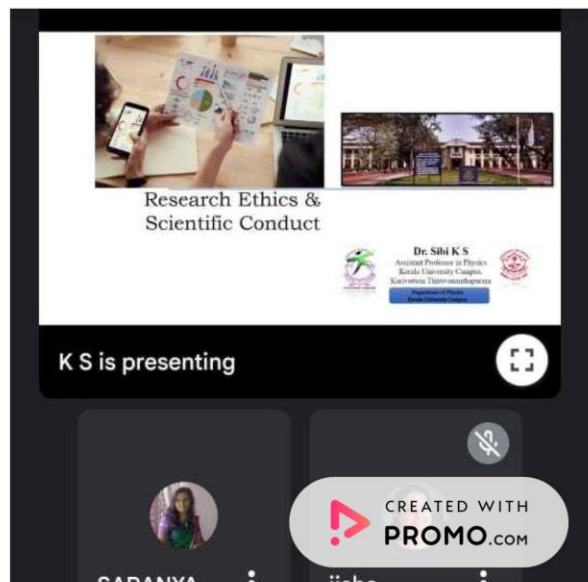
Research Ethics & Scientific Conduct

Dr. Sibi K S
Assistant Professor in Physics
Kerala University Campus,
Kariavattom Thiruvananthapuram

Department of Physics
Kerala University Campus

K S is presenting

CREATED WITH
PROMO.com

SARANYA
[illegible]